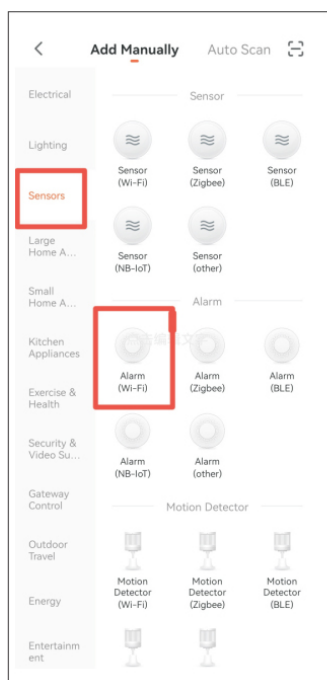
<
Add Manually
Auto Scan

Electrical

Lighting

Sensors

Large Home A...

Small Home A...

Kitchen Appliances

Exercise & Health

Security & Video Su...

Gateway Control

Outdoor Travel

Energy

Entertainment

Sensor

Sensor (Wi-Fi)
Sensor (Zigbee)
Sensor (BLE)
Sensor (NB-IoT)
Sensor (other)

Alarm

Alarm (Wi-Fi)
Alarm (Zigbee)
Alarm (BLE)
Alarm (NB-IoT)
Alarm (other)

Motion Detector

Motion Detector (Wi-Fi)
Motion Detector (Zigbee)
Motion Detector (BLE)